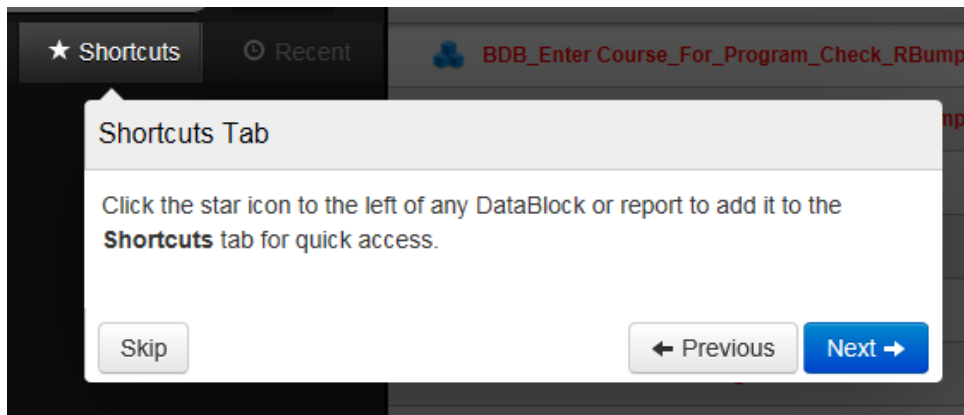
★ Shortcuts

Recent

BDB_Enter Course_For_Program_Check_RBump

Shortcuts Tab

Click the star icon to the left of any DataBlock or report to add it to the **Shortcuts** tab for quick access.

Skip

← Previous

Next →